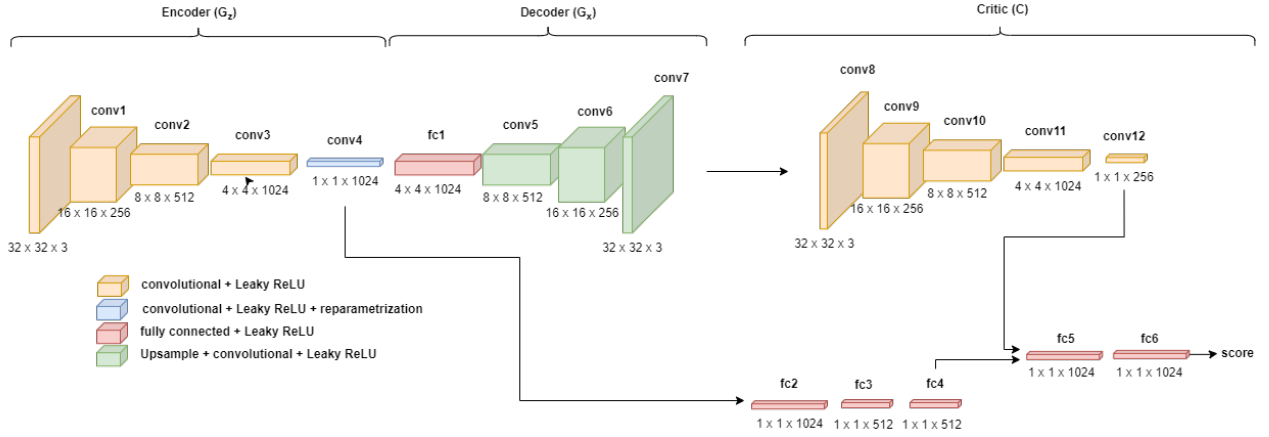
Encoder ($G_z$)

Decoder ($G_x$)

Critic (C)

conv1

conv2

conv3

conv4

fc1

conv5

conv6

conv7

32 x 32 x 3

16 x 16 x 256

8 x 8 x 512

4 x 4 x 1024

1 x 1 x 1024

4 x 4 x 1024

8 x 8 x 512

16 x 16 x 256

32 x 32 x 3

conv8

conv9

conv10

conv11

conv12

32 x 32 x 3

16 x 16 x 256

8 x 8 x 512

4 x 4 x 1024

1 x 1 x 256

convolutional + Leaky ReLU

convolutional + Leaky ReLU + reparametrization

fully connected + Leaky ReLU

Upsample + convolutional + Leaky ReLU

fc2

fc3

fc4

1 x 1 x 1024

1 x 1 x 512

1 x 1 x 512

fc5

fc6

1 x 1 x 1024

1 x 1 x 1024

score